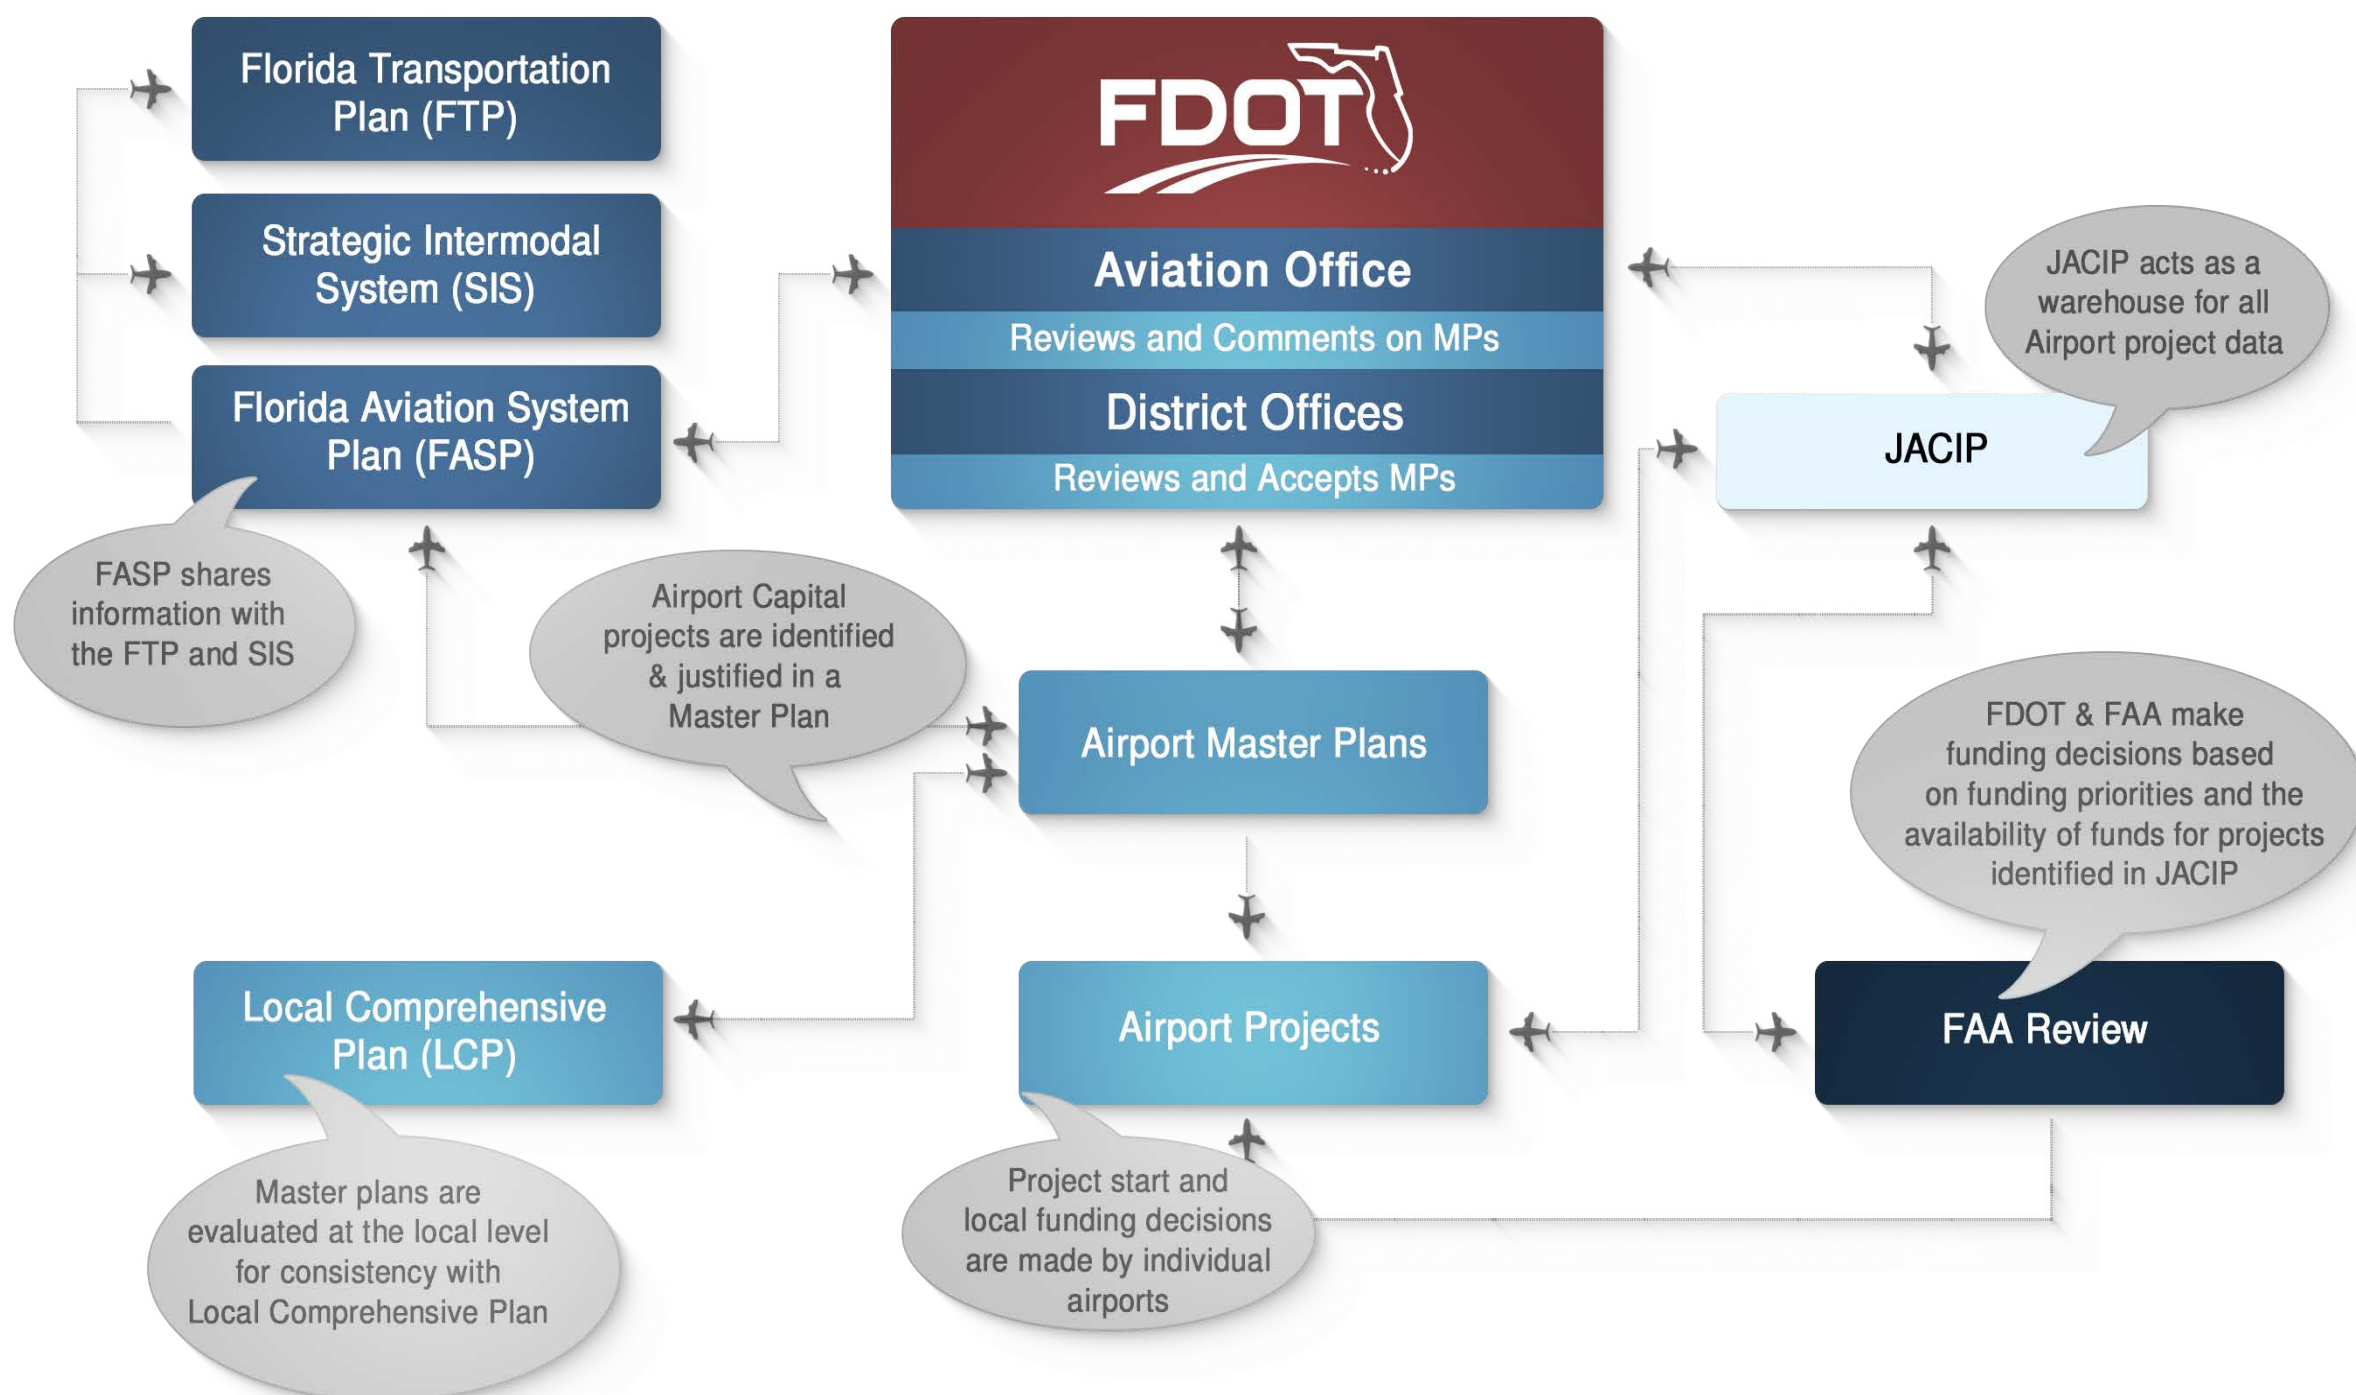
Florida Transportation Plan (FTP)

Strategic Intermodal System (SIS)

Florida Aviation System Plan (FASP)

FASP shares information with the FTP and SIS

FDOT

Aviation Office

Reviews and Comments on MPs

District Offices

Reviews and Accepts MPs

JACIP acts as a warehouse for all Airport project data

JACIP

Airport Capital projects are identified & justified in a Master Plan

Airport Master Plans

FDOT & FAA make funding decisions based on funding priorities and the availability of funds for projects identified in JACIP

Local Comprehensive Plan (LCP)

Airport Projects

FAA Review

Master plans are evaluated at the local level for consistency with Local Comprehensive Plan

Project start and local funding decisions are made by individual airports